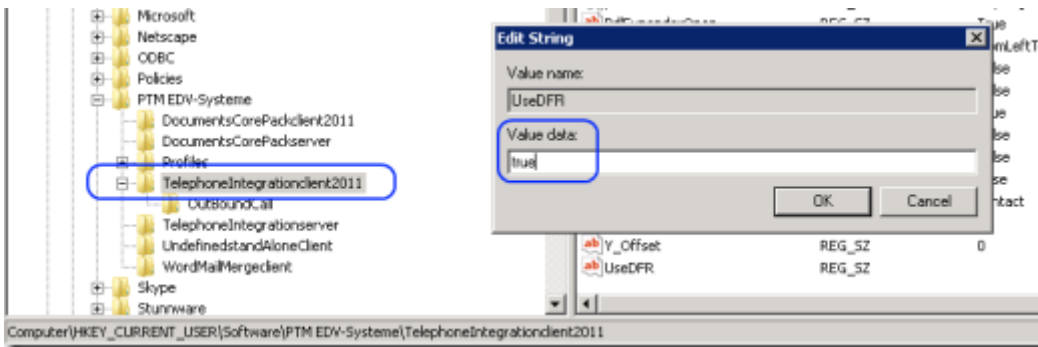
Microsoft
Netscape
ODBC
Policies
PTM EDV-Systeme
DocumentsCorePackclient2011
DocumentsCorePackserver
Profiles
TelephoneIntegrationclient2011
OutBoundCall
TelephoneIntegrationserver
UndefinedstandAloneClient
WordMailMergeclient
Skype
Stunnware

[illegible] REG_SZ True
mLeftT
lse
lse
ue
lse
lse
lse
ntact

Edit String
Value name:
UseDFR
Value data:
true
OK
Cancel

Y_Offset REG_SZ 0
UseDFR REG_SZ

Computer\HKEY_CURRENT_USER\Software\PTM EDV-Systeme\TelephoneIntegrationclient2011